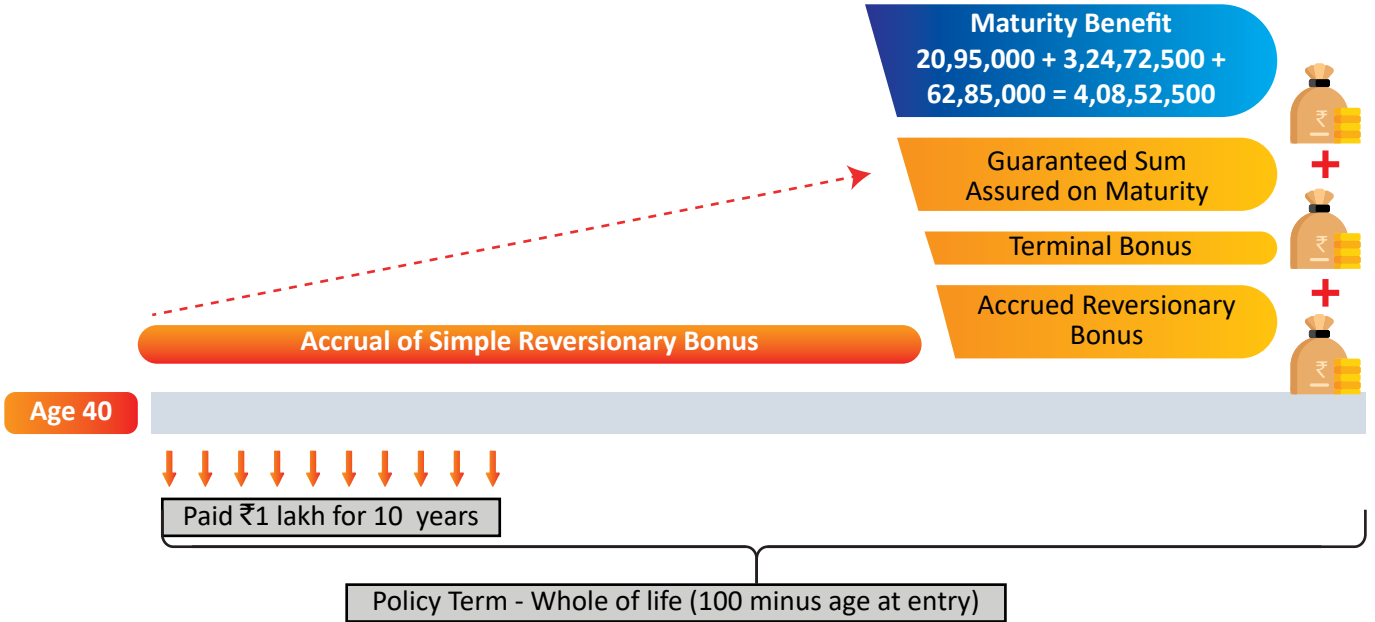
Maturity Benefit
20,95,000 + 3,24,72,500 + 62,85,000 = 4,08,52,500

Guaranteed Sum Assured on Maturity

+

Terminal Bonus

+

Accrued Reversionary Bonus

Accrual of Simple Reversionary Bonus

Age 40

Paid ₹1 lakh for 10 years

Policy Term - Whole of life (100 minus age at entry)